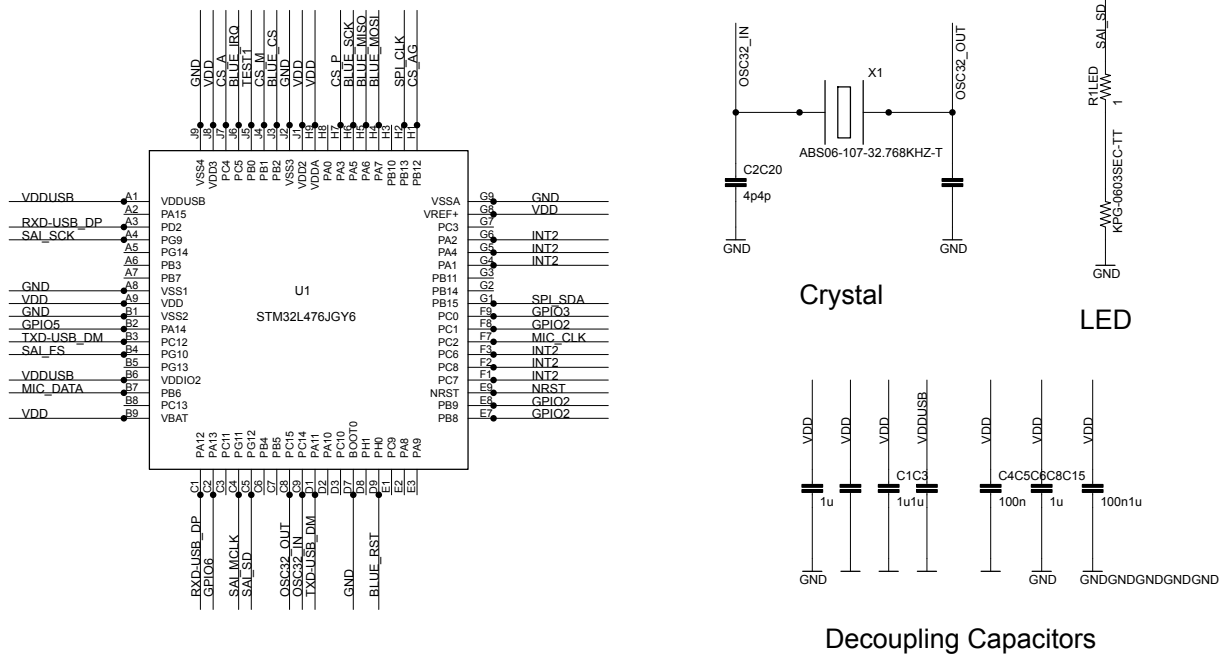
GND
VDD
CS_A
BLUE_IRQ
TEST1
CS_M
BLUE_CS
GND
VDD
VDD
CS_P
BLUE_SCK
BLUE_MISO
BLUE_MOSI
SPI_CLK
CS_AG

J9 J8 J7 J6 J5 J4 J3 J2 J1 H9 H8 H7 H6 H5 H4 H3 H2 H1

VSS4 VDD3 PC4 PC5 PB0 PB1 PB2 VSS3 VDD2 VDDA PA0 PA3 PA5 PA6 PA7 PB10 PB13 PB12

VDDUSB A1 VDDUSB
A2 PA15
RXD-USB_DP A3 PD2
SAI_SCK A4 PG9
A5 PG14
A6 PB3
A7 PB7
GND A8 VSS1
VDD A9 VDD
GND B1 VSS2
GPIO5 B2 PA14
TXD-USB_DM B3 PC12
SAI_FS B4 PG10
B5 PG13
VDDUSB B6 VDDIO2
MIC_DATA B7 PB6
B8 PC13
VDD B9 VBAT

U1
STM32L476JGY6

VSSA G9 GND
VREF+ G8 VDD
PC3 G7
PA2 G6 INT2
PA4 G5 INT2
PA1 G4 INT2
PB11 G3
PB14 G2
PB15 G1 SPI_SDA
PC0 F9 GPIO3
PC1 F8 GPIO2
PC2 F7 MIC_CLK
PC6 F3 INT2
PC8 F2 INT2
PC7 F1 INT2
NRST E9 NRST
PB9 E8 GPIO2
PB8 E7 GPIO2

PA12 PA13 PC11 PG11 PG12 PB4 PB5 PC15 PC14 PA11 PA10 PC10 BOOT0 PH1 PH0 PC9 PA8 PA9

C1 C2 C3 C4 C5 C6 C7 C8 C9 D1 D2 D3 D7 D8 D9 E1 E2 E3

RXD-USB_DP
GPIO6
SAI_MCLK
SAI_SD
OSC32_OUT
OSC32_IN
TXD-USB_DM
GND
BLUE_RST

OSC32_IN
X1
OSC32_OUT
ABS06-107-32.768KHZ-T
C2C20
4p4p
GND
GND
Crystal

SAI_SD
R1LED
1
KPG-0603SEC-TT
GND
LED

VDD VDD VDD VDDUSB VDD VDD VDD
C1C3
C4C5C6C8C15
1u 1u1u 100n 1u 100n1u
GND GND GNDGNDGNDGNDGND

Decoupling Capacitors